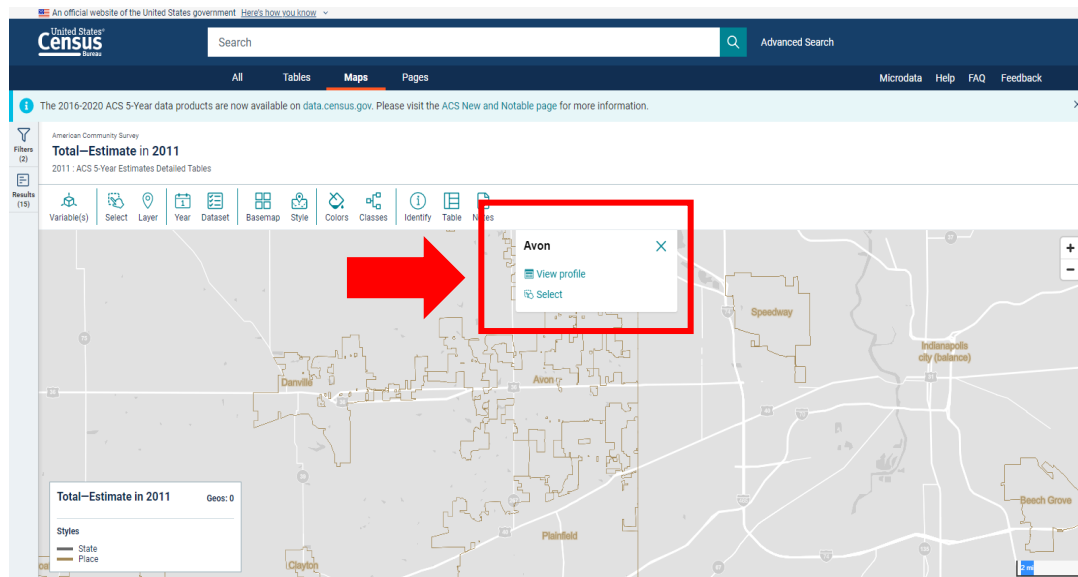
An official website of the United States government Here's how you know

United States Census Bureau

Search

Advanced Search

All Tables Maps Pages

Microdata Help FAQ Feedback

The 2016-2020 ACS 5-Year data products are now available on data.census.gov. Please visit the ACS New and Notable page for more information.

Filters (2)

Results (15)

American Community Survey

Total—Estimate in 2011

2011 : ACS 5-Year Estimates Detailed Tables

Variable(s) Select Layer Year Dataset Basemap Style Colors Classes Identify Table Notes

Avon

View profile

Select

Speedway

Indianapolis city (balance)

Danville

Avon

Plainfield

Beech Grove

Clayton

Total—Estimate in 2011

Geos: 0

Styles

State

Place

2 mi